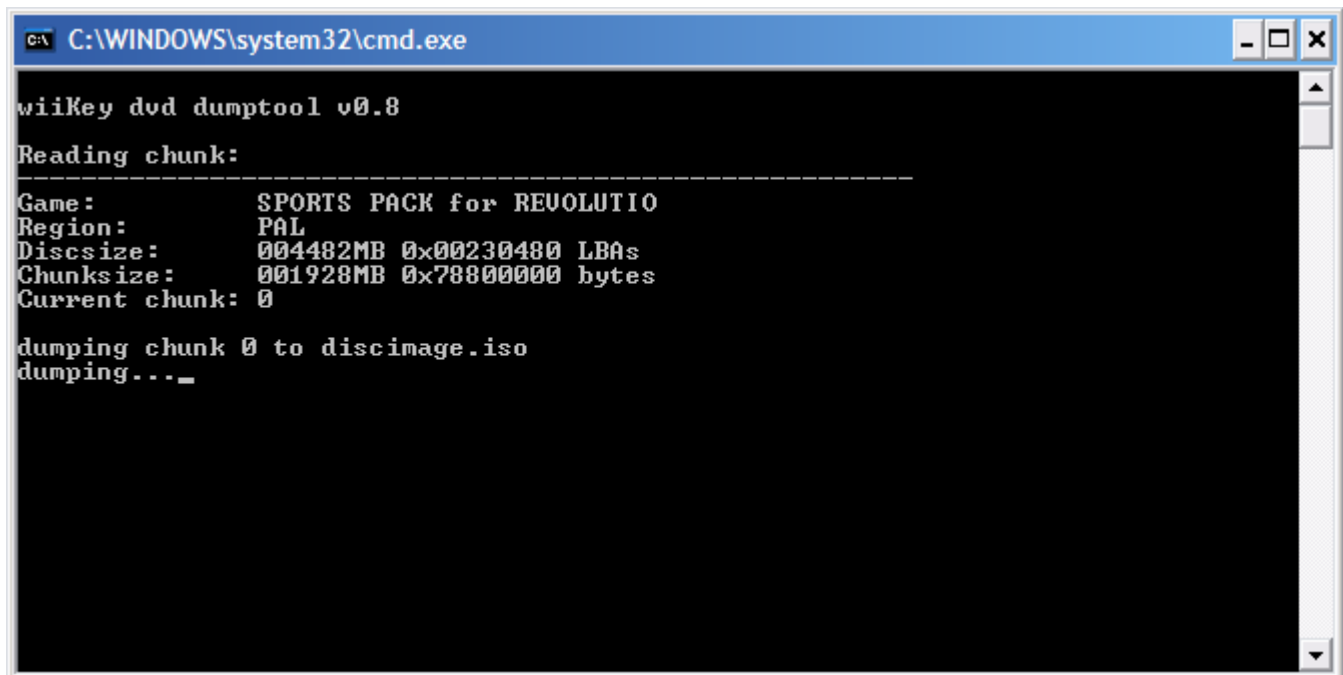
C:\WINDOWS\system32\cmd.exe

wiiKey dvd dumptool v0.8

Reading chunk:
------------------------------------------------------------
Game:           SPORTS PACK for REVOLUTIO
Region:         PAL
Discsize:       004482MB 0x00230480 LBAs
Chunksize:      001928MB 0x78800000 bytes
Current chunk: 0

dumping chunk 0 to discimage.iso
dumping...